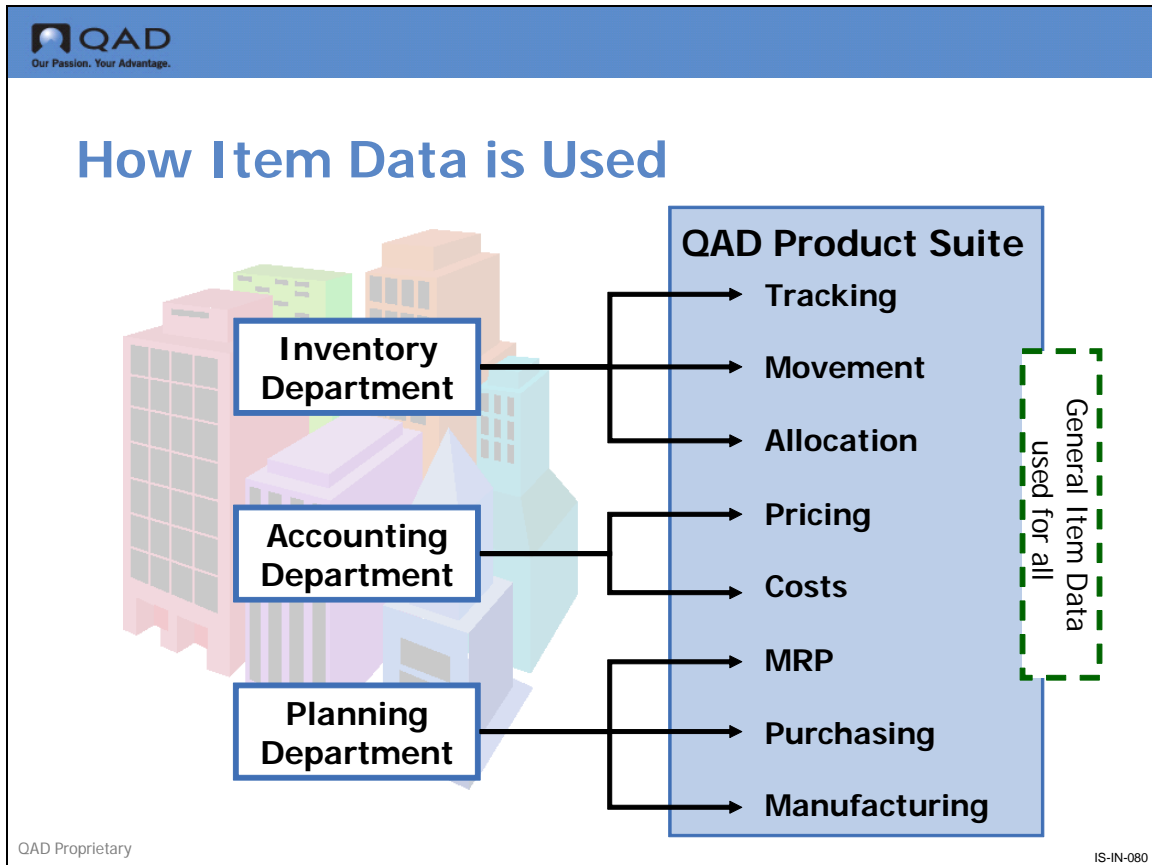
QAD
Our Passion. Your Advantage.

How Item Data is Used

Inventory Department

Accounting Department

Planning Department

QAD Product Suite

Tracking

Movement

Allocation

Pricing

Costs

MRP

Purchasing

Manufacturing

General Item Data used for all

QAD Proprietary

IS-IN-080